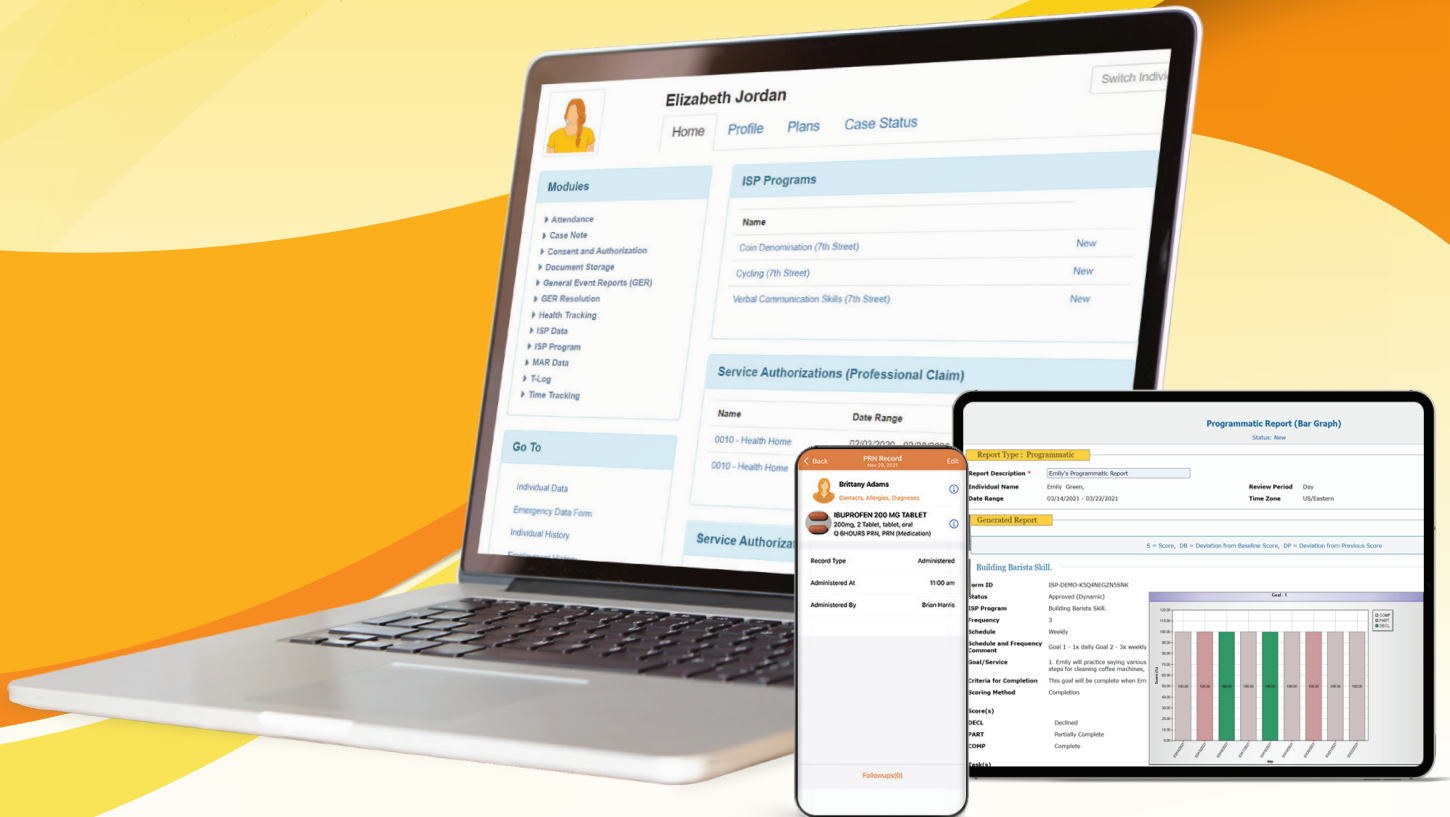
Switch Indivi

Elizabeth Jordan

Home Profile Plans Case Status

Modules

Attendance
Case Note
Consent and Authorization
Document Storage
General Event Reports (GER)
GER Resolution
Health Tracking
ISP Data
ISP Program
MAR Data
T-Log
Time Tracking

ISP Programs

| Name | |
|---|---|
| Coin Denomination (7th Street) | New |
| Cycling (7th Street) | New |
| Verbal Communication Skills (7th Street) | New |

Service Authorizations (Professional Claim)

| Name | Date Range |
|---|---|
| 0010 - Health Home | 02/03/2020 - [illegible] |
| 0010 - Health Home | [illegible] |

Service Authoriz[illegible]

Go To

Individual Data
Emergency Data Form
Individual History

Back PRN Record Nov 29, 2021 Edit

Brittany Adams
Contacts, Allergies, Diagnoses

IBUPROFEN 200 MG TABLET
200mg, 2 Tablet, tablet, oral
Q 6HOURS PRN, PRN (Medication)

| Record Type | Administered |
|---|---|
| Administered At | 11:00 am |
| Administered By | Brian Harris |

Followups(0)

Programmatic Report (Bar Graph)
Status: New

Report Type : Programmatic

Report Description * Emily's Programmatic Report
Individual Name Emily Green, Review Period Day
Date Range 03/14/2021 - 03/22/2021 Time Zone US/Eastern

Generated Report

S = Score, DB = Deviation from Baseline Score, DP = Deviation from Previous Score

Building Barista Skill.

Form ID ISP-DEMO-K5Q4NEGZN5NK
Status Approved (Dynamic)
ISP Program Building Barista Skill.
Frequency 3
Schedule Weekly
Schedule and Frequency Comment Goal 1 - 1x daily Goal 2 - 3x weekly
Goal/Service 1. Emily will practice saying various steps for cleaning coffee machines,
Criteria for Completion This goal will be complete when Em
Scoring Method Completion

Score(s)
DECL Declined
PART Partially Complete
COMP Complete

Task(s)

Goal - 1
COMP
PART
DECL